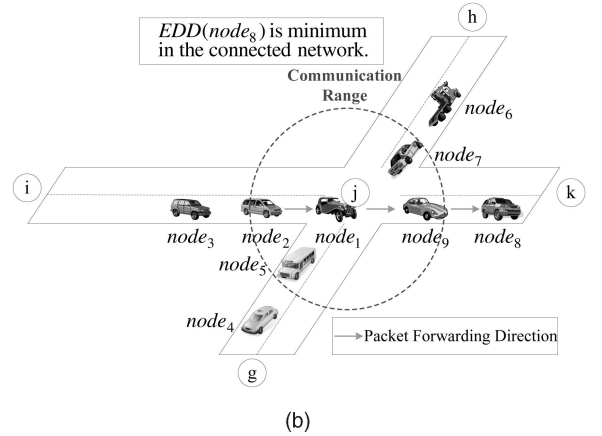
$EDD(node_8)$ is minimum in the connected network.

h

Communication Range

$node_6$

$node_7$

i

j

k

$node_3$

$node_2$

$node_1$

$node_9$

$node_8$

$node_5$

$node_4$

Packet Forwarding Direction

g

(b)